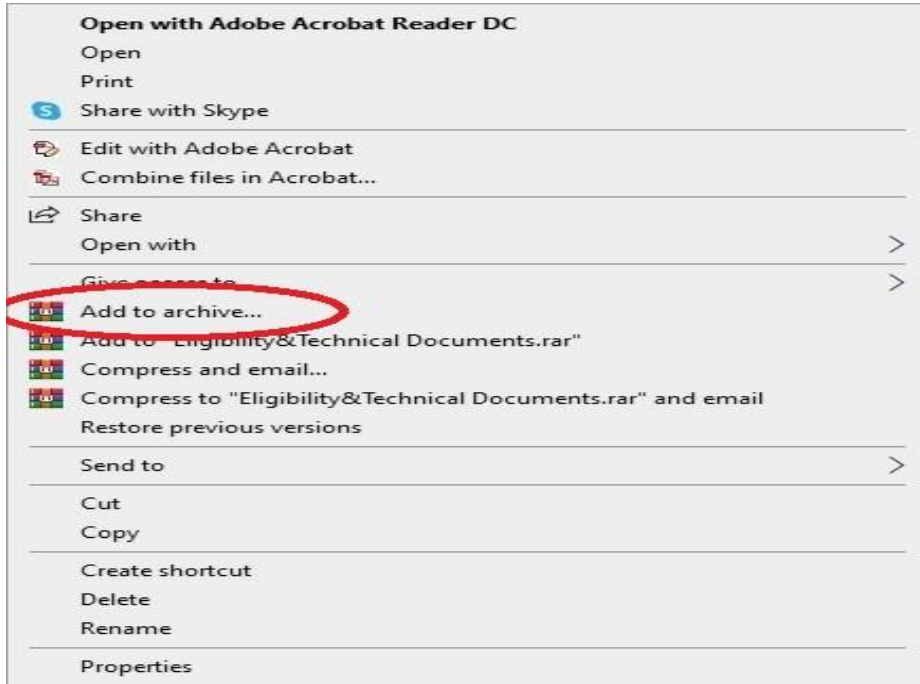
Open with Adobe Acrobat Reader DC
Open
Print
Share with Skype
Edit with Adobe Acrobat
Combine files in Acrobat...
Share
Open with
Give access to
Add to archive...
Add to "Eligibility&Technical Documents.rar"
Compress and email...
Compress to "Eligibility&Technical Documents.rar" and email
Restore previous versions
Send to
Cut
Copy
Create shortcut
Delete
Rename
Properties